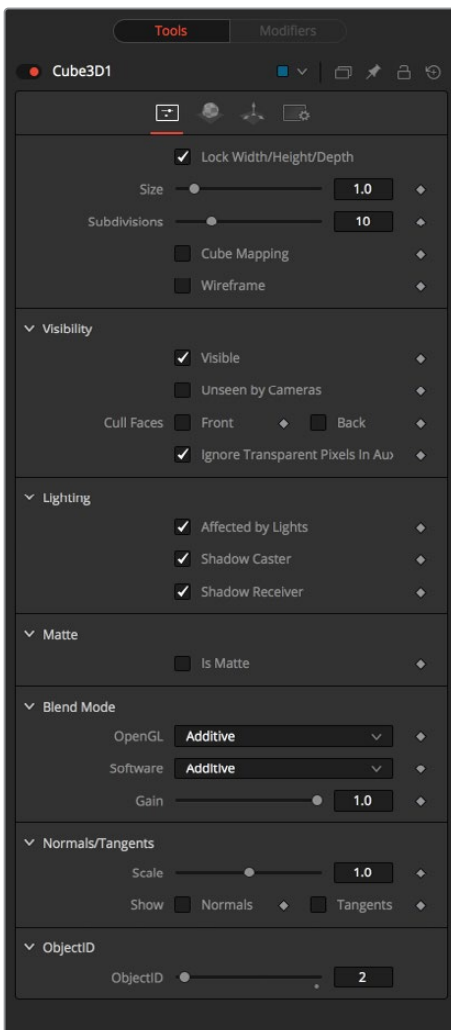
Tools Modifiers

Cube3D1

Lock Width/Height/Depth

Size 1.0

Subdivisions 10

Cube Mapping

Wireframe

Visibility

Visible

Unseen by Cameras

Cull Faces Front Back

Ignore Transparent Pixels In Au

Lighting

Affected by Lights

Shadow Caster

Shadow Receiver

Matte

Is Matte

Blend Mode

OpenGL Additive

Software Additive

Gain 1.0

Normals/Tangents

Scale 1.0

Show Normals Tangents

ObjectID

ObjectID 2